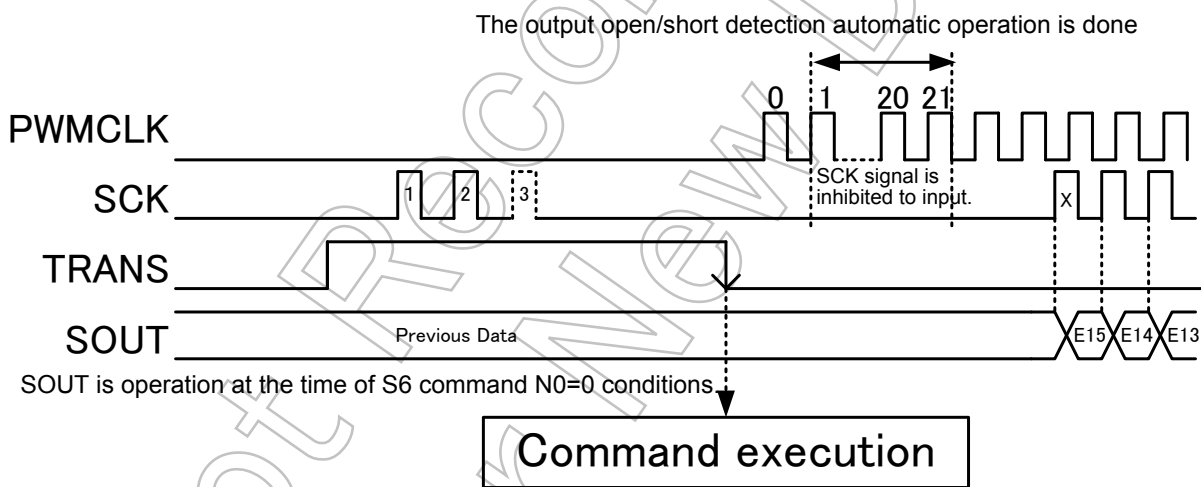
The output open/short detection automatic operation is done

0 1 20 21

PWMCLK

SCK

1 2 3

SCK signal is inhibited to input.

X

TRANS

SOUT

Previous Data

E15 E14 E13

SOUT is operation at the time of S6 command N0=0 conditions.

Command execution

Not Recommended for New Designs